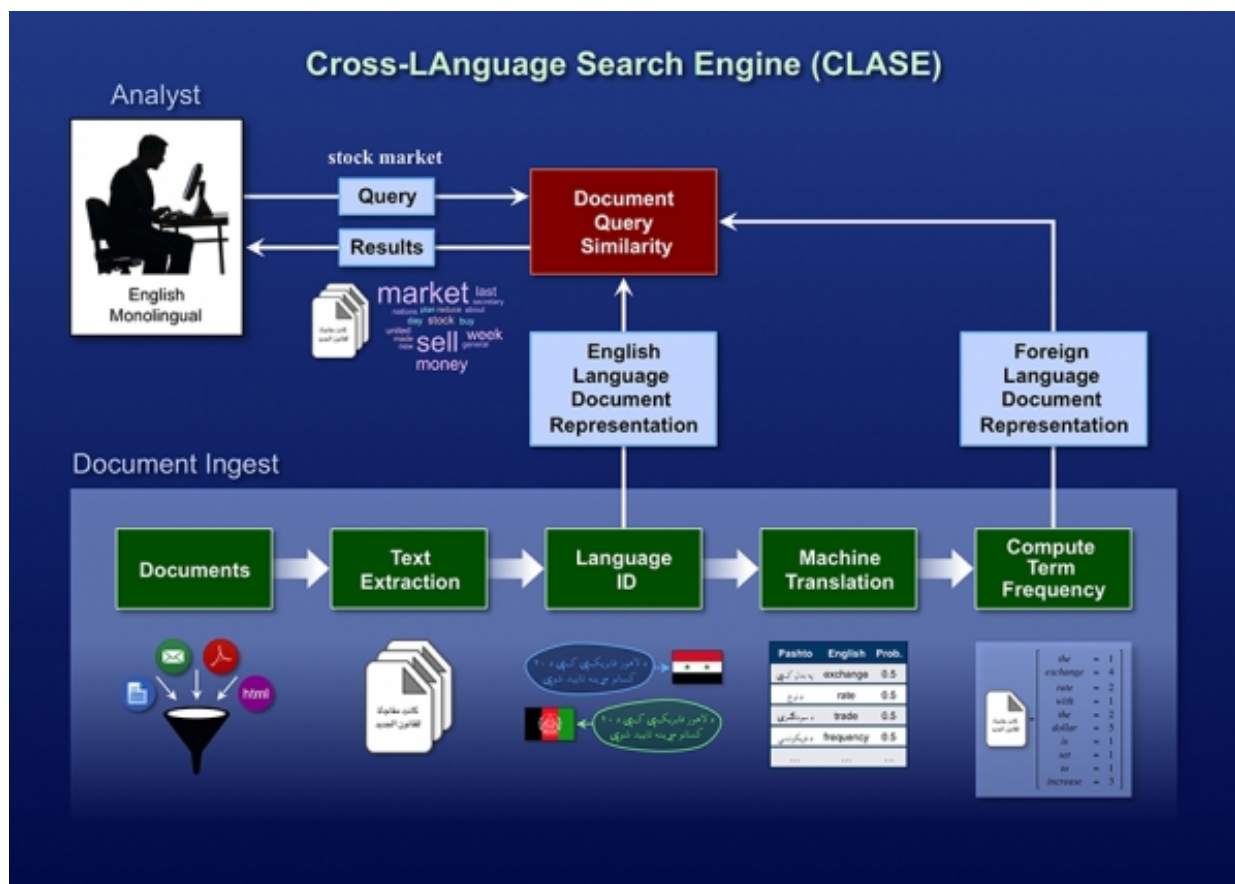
Cross-LAnguage Search Engine (CLASE)

Analyst

English Monolingual

stock market

Query

Results

Document Query Similarity

market last secretary nations plan reduce about day stock buy united made new sell week general money

English Language Document Representation

Foreign Language Document Representation

Document Ingest

Documents

Text Extraction

Language ID

Machine Translation

Compute Term Frequency

html

| Pashto | English | Prob. |
|---|---|---|
| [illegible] | exchange | 0.5 |
| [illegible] | rate | 0.5 |
| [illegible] | trade | 0.5 |
| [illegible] | frequency | 0.5 |
| ... | ... | ... |

the = 1
exchange = 4
rate = 2
with = 1
the = 2
dollar = 5
is = 1
set = 1
to = 1
increase = 3